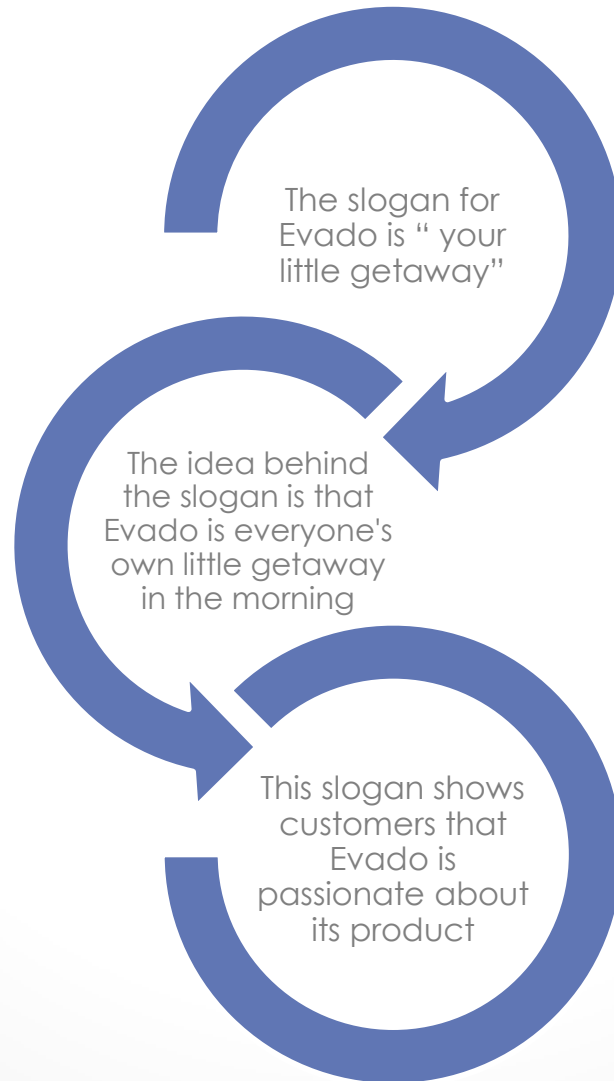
The slogan for Evado is “ your little getaway”

The idea behind the slogan is that Evado is everyone's own little getaway in the morning

This slogan shows customers that Evado is passionate about its product